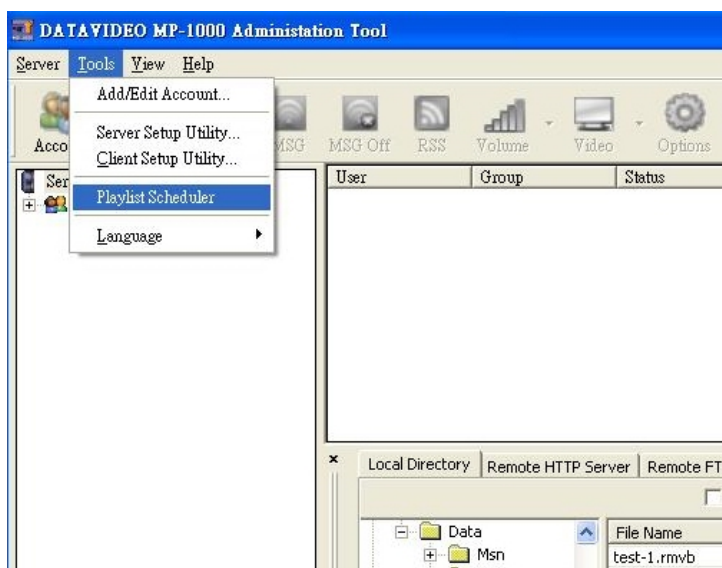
DATAVIDEO MP-1000 Administation Tool

Server Tools View Help

Add/Edit Account...
Server Setup Utility...
Client Setup Utility...
Playlist Scheduler
Language

Acco MSG MSG Off RSS Volume Video Options

Ser

| User | Group | Status |
|---|---|---|

×

Local Directory | Remote HTTP Server | Remote FT

Data
Msn

File Name
test-1.rmvb